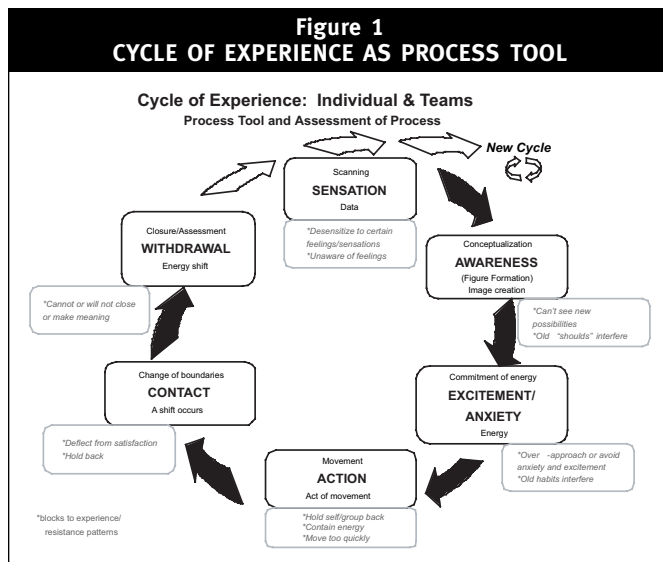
Figure 1
CYCLE OF EXPERIENCE AS PROCESS TOOL

Cycle of Experience: Individual & Teams
Process Tool and Assessment of Process

New Cycle

Scanning
SENSATION
Data

*Desensitize to certain feelings/sensations
*Unaware of feelings

Conceptualization
AWARENESS
(Figure Formation)
Image creation

*Can't see new possibilities
*Old "shoulds" interfere

Commitment of energy
EXCITEMENT/ ANXIETY
Energy

*Over -approach or avoid anxiety and excitement
*Old habits interfere

Movement
ACTION
Act of movement

*Hold self/group back
*Contain energy
*Move too quickly

Change of boundaries
CONTACT
A shift occurs

*Deflect from satisfaction
*Hold back

Closure/Assessment
WITHDRAWAL
Energy shift

*Cannot or will not close or make meaning

*blocks to experience/ resistance patterns